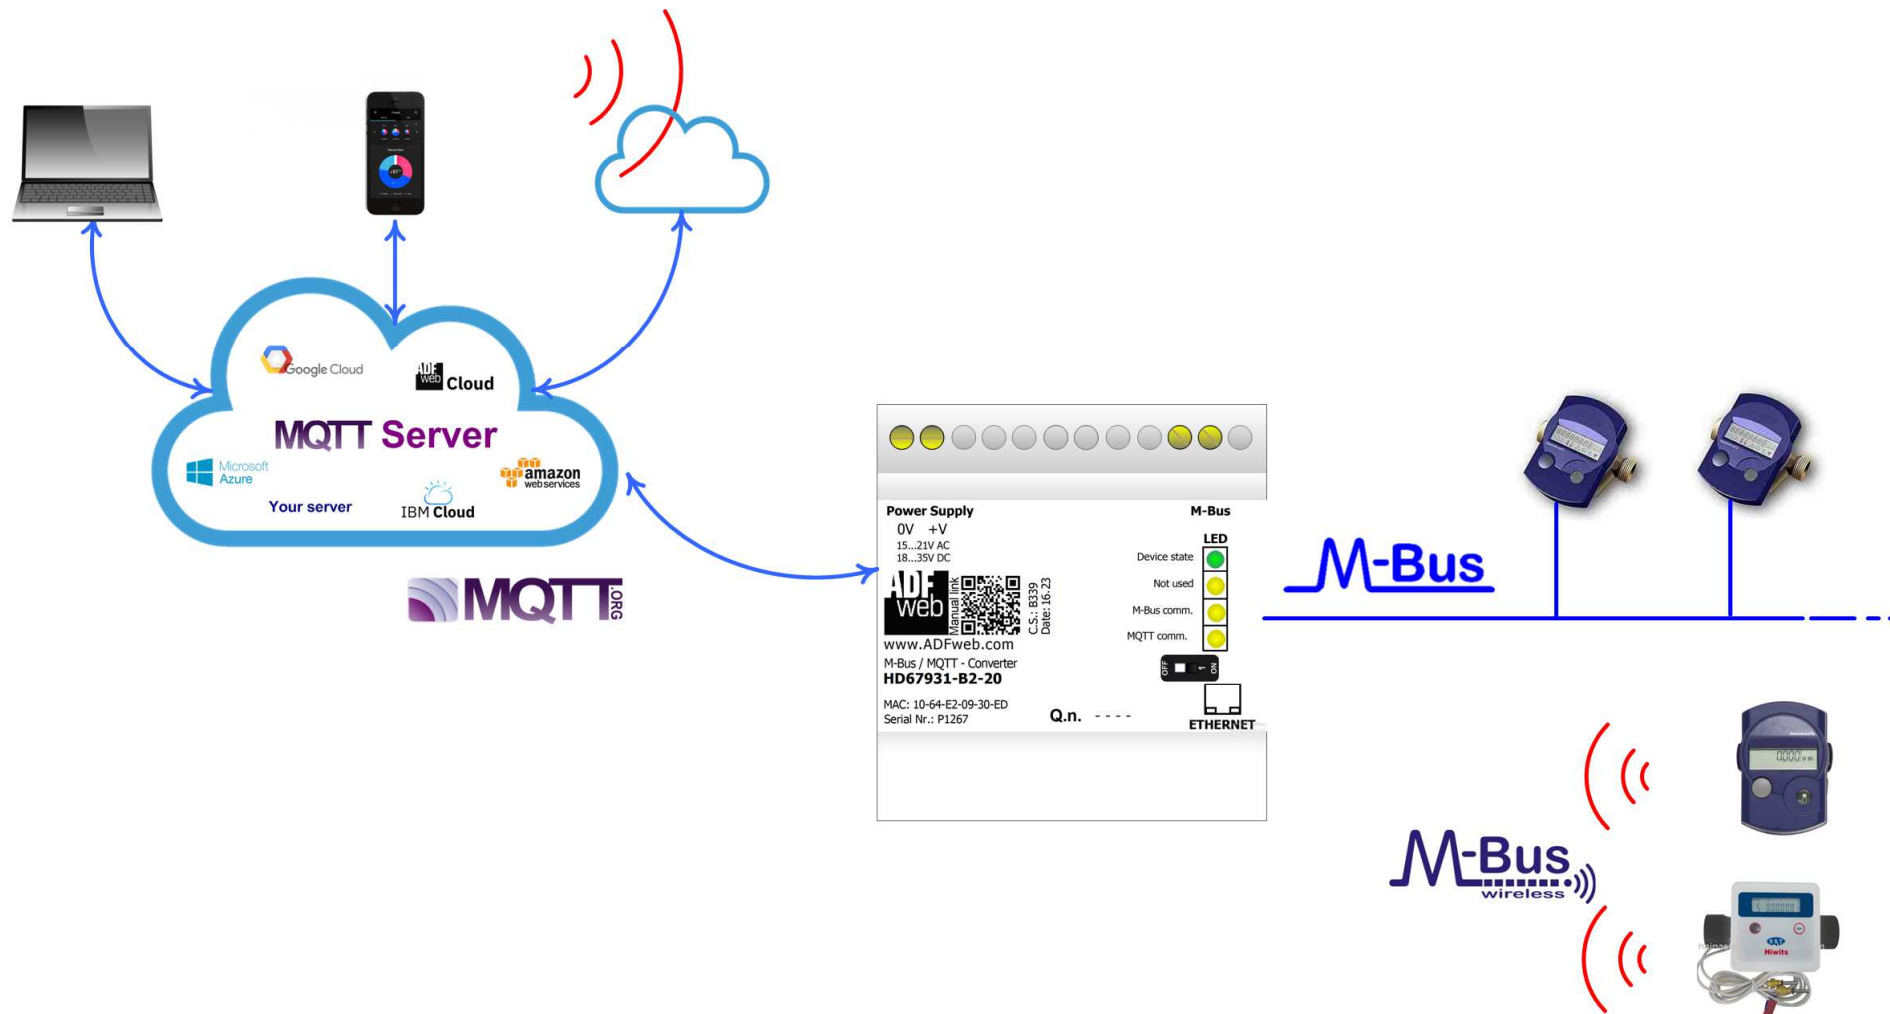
Google Cloud

ADF web Cloud

MQTT Server

Microsoft Azure

amazon web services

Your server

IBM Cloud

MQTT .ORG

Power Supply

0V +V

15...21V AC
18...35V DC

M-Bus

LED

Device state

Not used

M-Bus comm.

MQTT comm.

ADF web

Manual link

C.S.: B339
Date: 16.23

www.ADFweb.com

M-Bus / MQTT - Converter
HD67931-B2-20

MAC: 10-64-E2-09-30-ED
Serial Nr.: P1267

Q.n. - - - -

OFF 1 ON

ETHERNET

M-Bus

M-Bus wireless